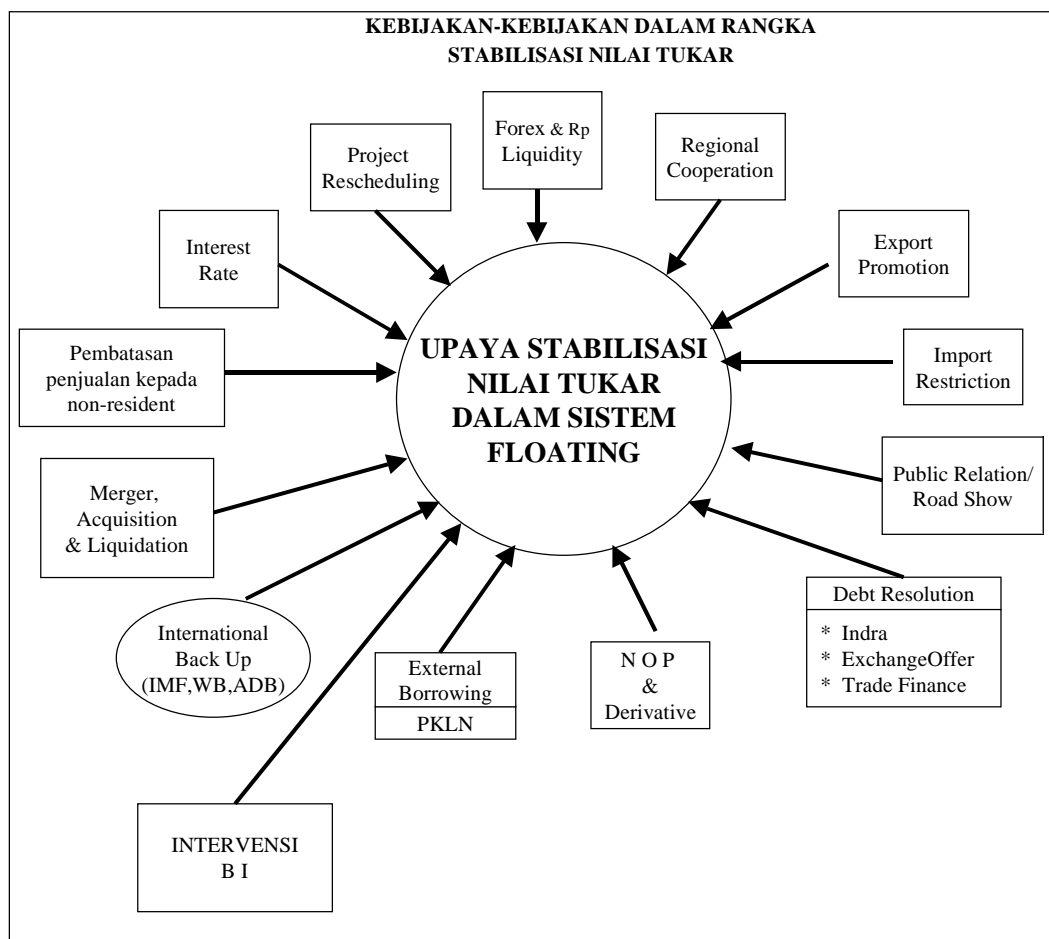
KEBIJAKAN-KEBIJAKAN DALAM RANGKA STABILISASI NILAI TUKAR

Forex & Rp Liquidity

Regional Cooperation

Export Promotion

Import Restriction

Public Relation/ Road Show

Debt Resolution
* Indra
* ExchangeOffer
* Trade Finance

N O P & Derivative

External Borrowing
PKLN

INTERVENSI B I

International Back Up (IMF,WB,ADB)

Merger, Acquisition & Liquidation

Pembatasan penjualan kepada non-resident

Interest Rate

Project Rescheduling

UPAYA STABILISASI NILAI TUKAR DALAM SISTEM FLOATING